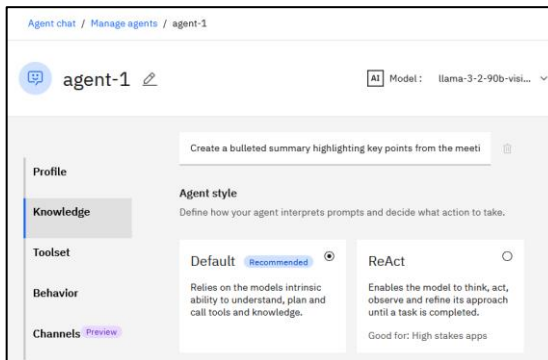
Agent chat / Manage agents / agent-1

agent-1

AI Model: llama-3-2-90b-visi...

Create a bulleted summary highlighting key points from the meeti

Profile

Knowledge

Toolset

Behavior

Channels Preview

Agent style

Define how your agent interprets prompts and decide what action to take.

Default Recommended

Relies on the models intrinsic ability to understand, plan and call tools and knowledge.

ReAct

Enables the model to think, act, observe and refine its approach until a task is completed.

Good for: High stakes apps